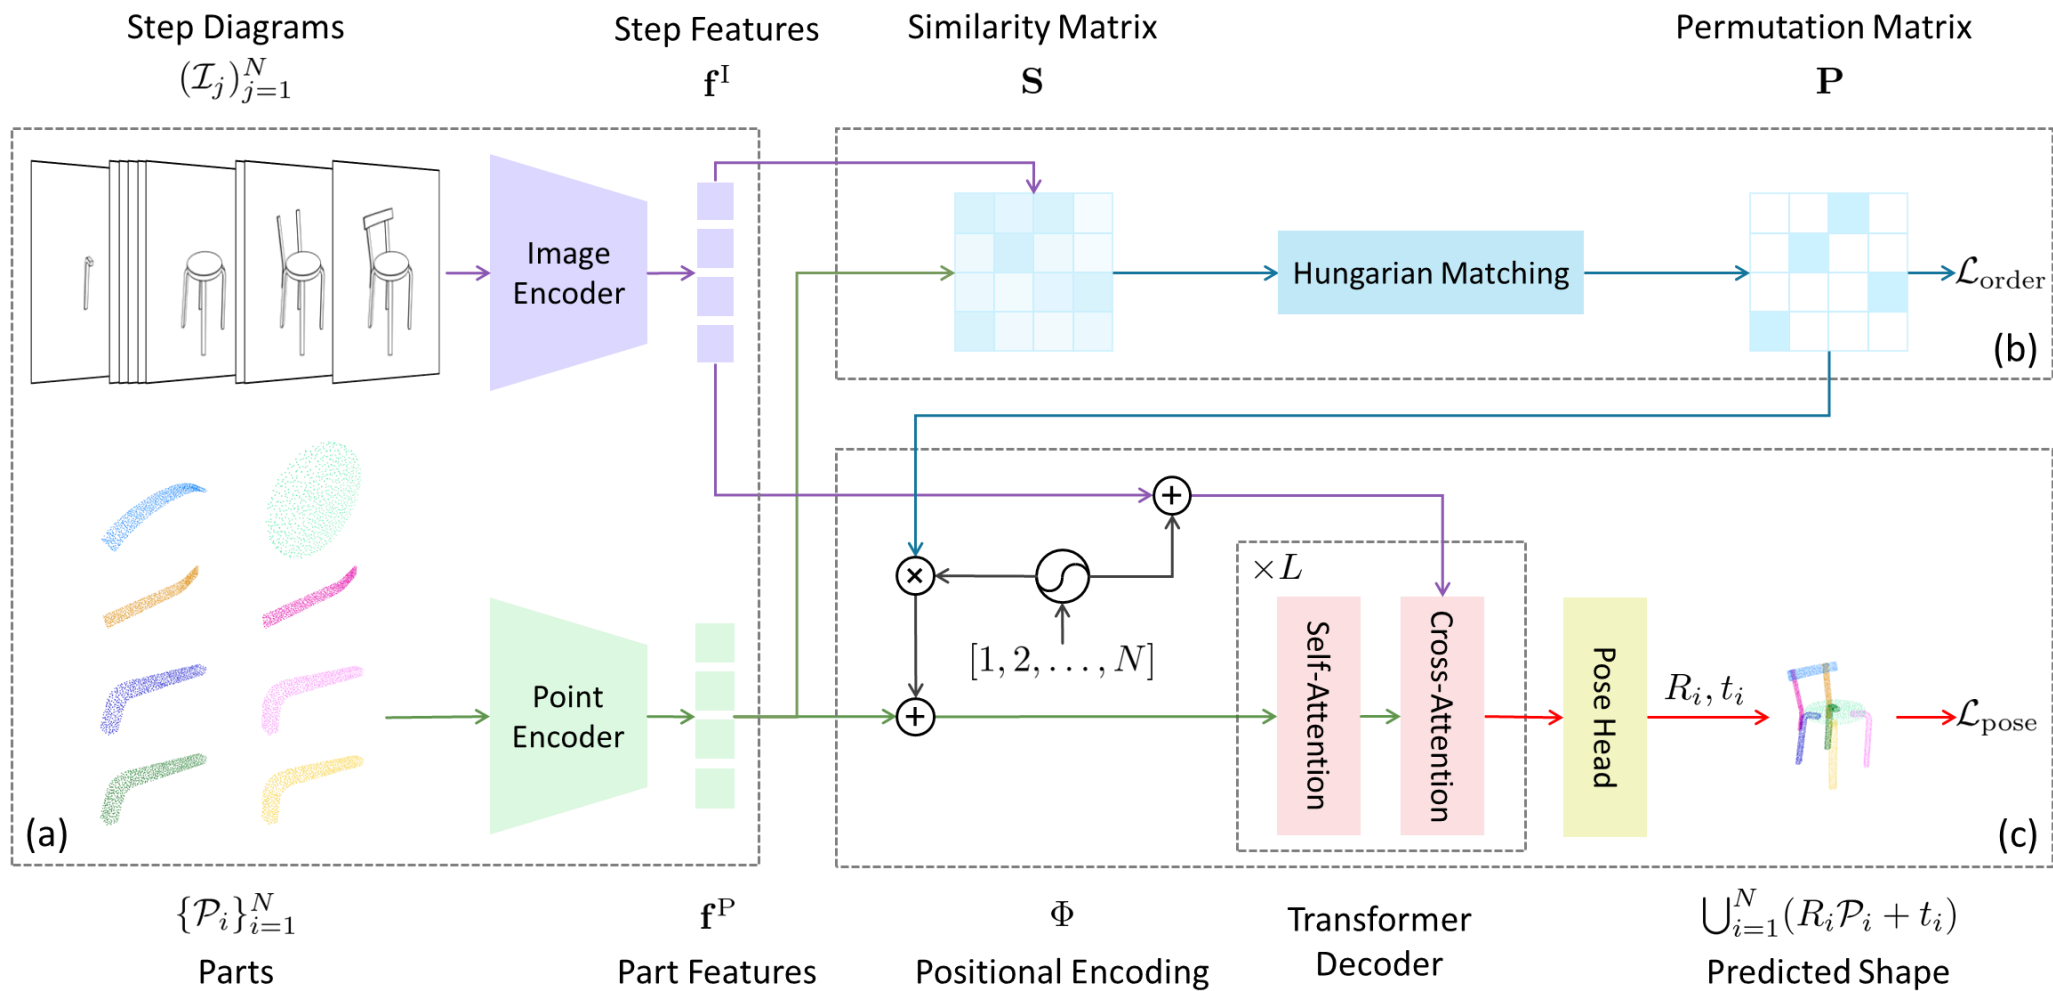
Step Diagrams
$(\mathcal{I}_j)_{j=1}^N$

Step Features
$\mathbf{f}^{\mathrm{I}}$

Similarity Matrix
$\mathbf{S}$

Permutation Matrix
$\mathbf{P}$

Image Encoder

Hungarian Matching

$\mathcal{L}_{\text{order}}$

(b)

$\times L$

$[1, 2, \ldots, N]$

Self-Attention

Cross-Attention

Pose Head

$R_i, t_i$

$\mathcal{L}_{\text{pose}}$

Point Encoder

(a)

(c)

$\{\mathcal{P}_i\}_{i=1}^N$
Parts

$\mathbf{f}^{\mathrm{P}}$
Part Features

$\Phi$
Positional Encoding

Transformer Decoder

$\bigcup_{i=1}^N (R_i\mathcal{P}_i + t_i)$
Predicted Shape